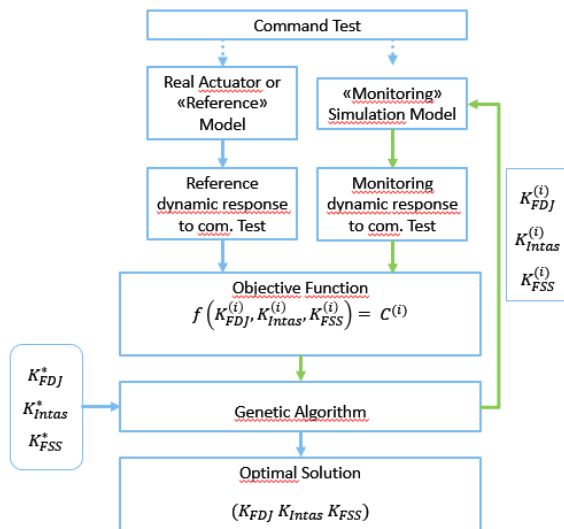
Command Test

Real Actuator or «Reference» Model

«Monitoring» Simulation Model

Reference dynamic response to com. Test

Monitoring dynamic response to com. Test

$K_{FDJ}^{(i)}$
$K_{Intas}^{(i)}$
$K_{FSS}^{(i)}$

Objective Function
$f\left(K_{FDJ}^{(i)}, K_{Intas}^{(i)}, K_{FSS}^{(i)}\right) = C^{(i)}$

$K_{FDJ}^{*}$
$K_{Intas}^{*}$
$K_{FSS}^{*}$

Genetic Algorithm

Optimal Solution
$(K_{FDJ}\ K_{Intas}\ K_{FSS})$